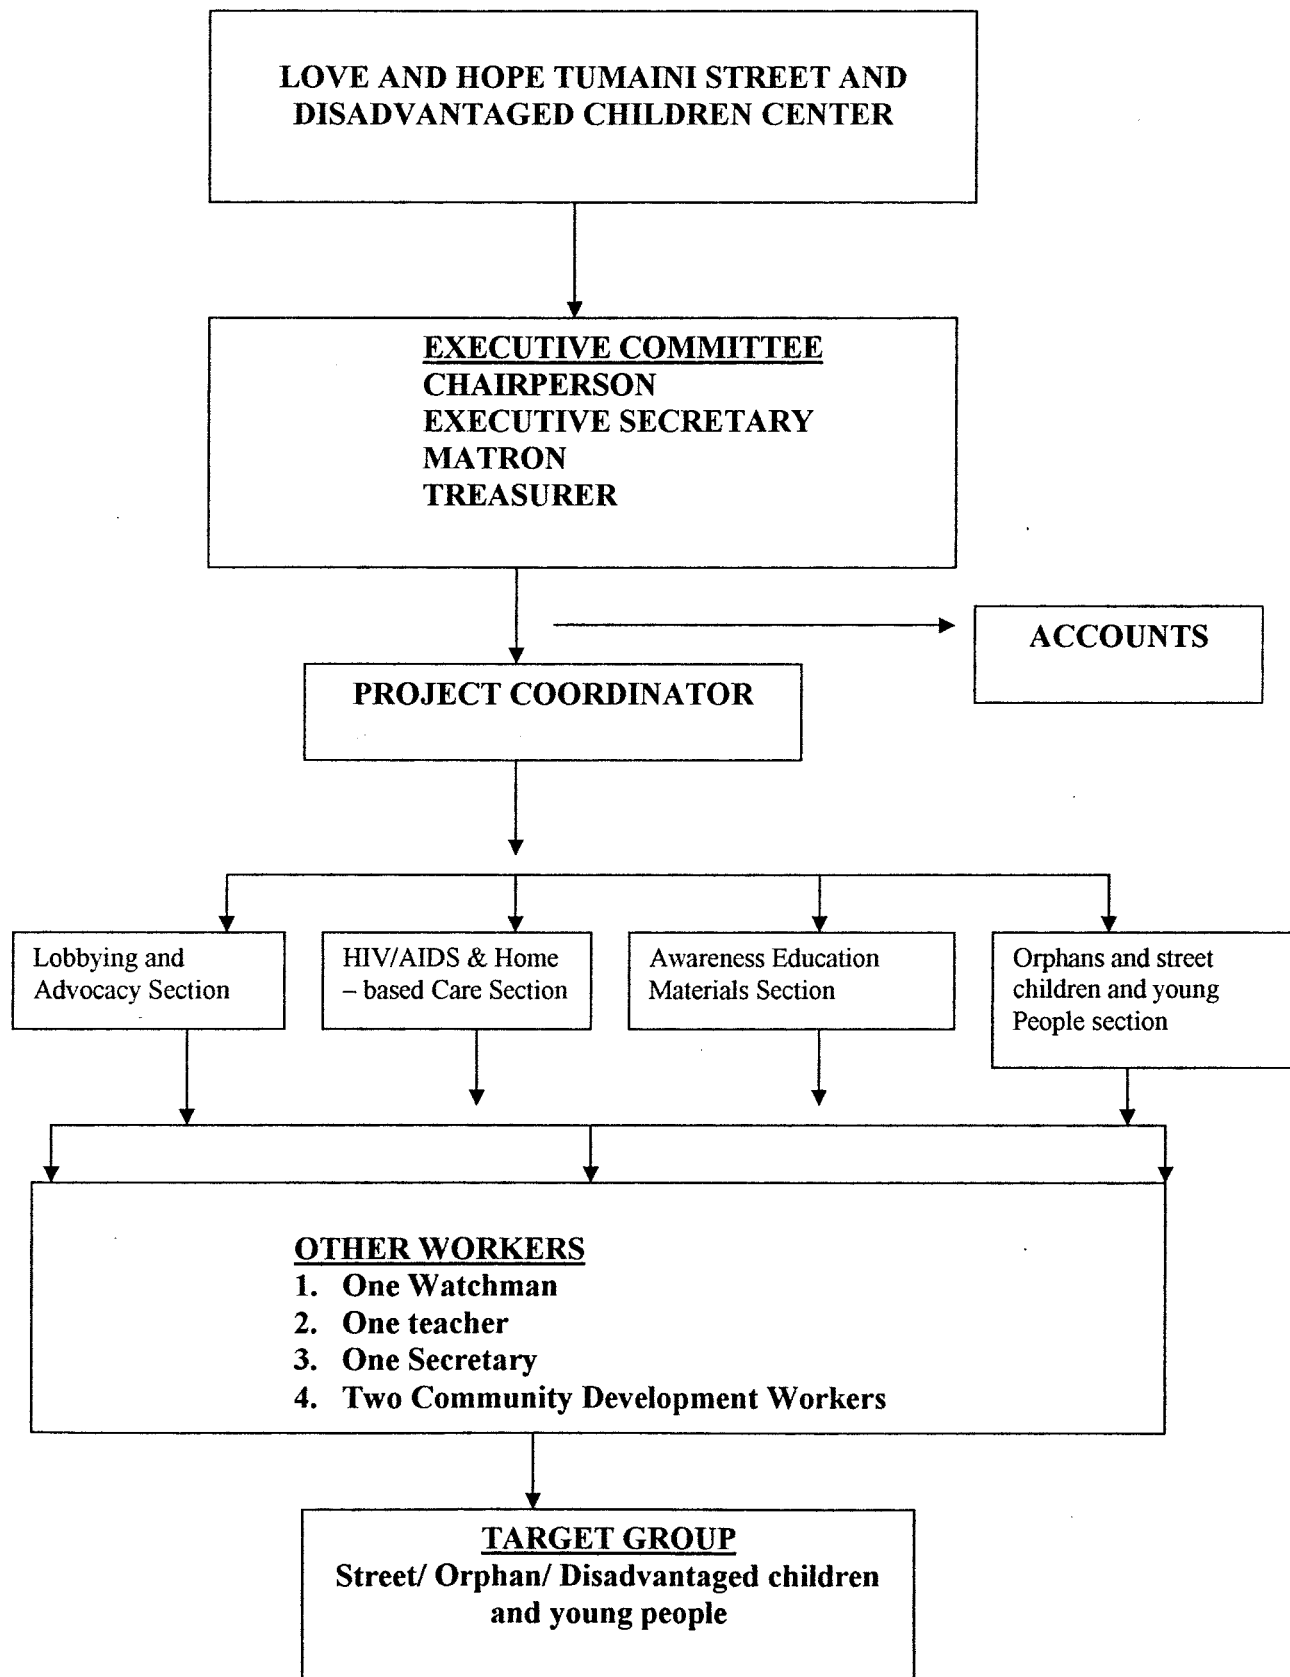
LOVE AND HOPE TUMAINI STREET AND DISADVANTAGED CHILDREN CENTER

EXECUTIVE COMMITTEE
CHAIRPERSON
EXECUTIVE SECRETARY
MATRON
TREASURER

ACCOUNTS

PROJECT COORDINATOR

Lobbying and Advocacy Section

HIV/AIDS & Home – based Care Section

Awareness Education Materials Section

Orphans and street children and young People section

OTHER WORKERS
1. One Watchman
2. One teacher
3. One Secretary
4. Two Community Development Workers

TARGET GROUP
Street/ Orphan/ Disadvantaged children and young people